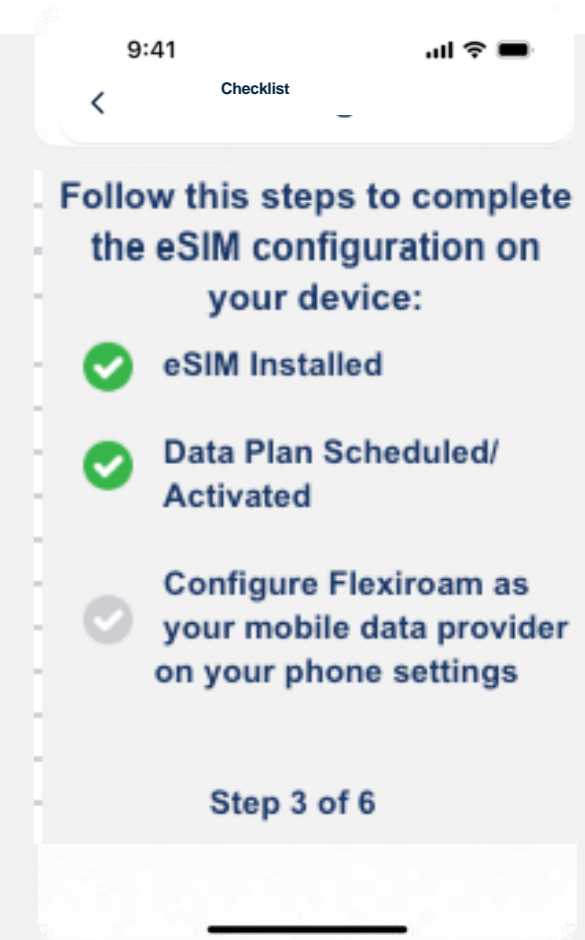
9:41

<

Checklist

Follow this steps to complete the eSIM configuration on your device:

eSIM Installed

Data Plan Scheduled/ Activated

Configure Flexiroam as your mobile data provider on your phone settings

Step 3 of 6